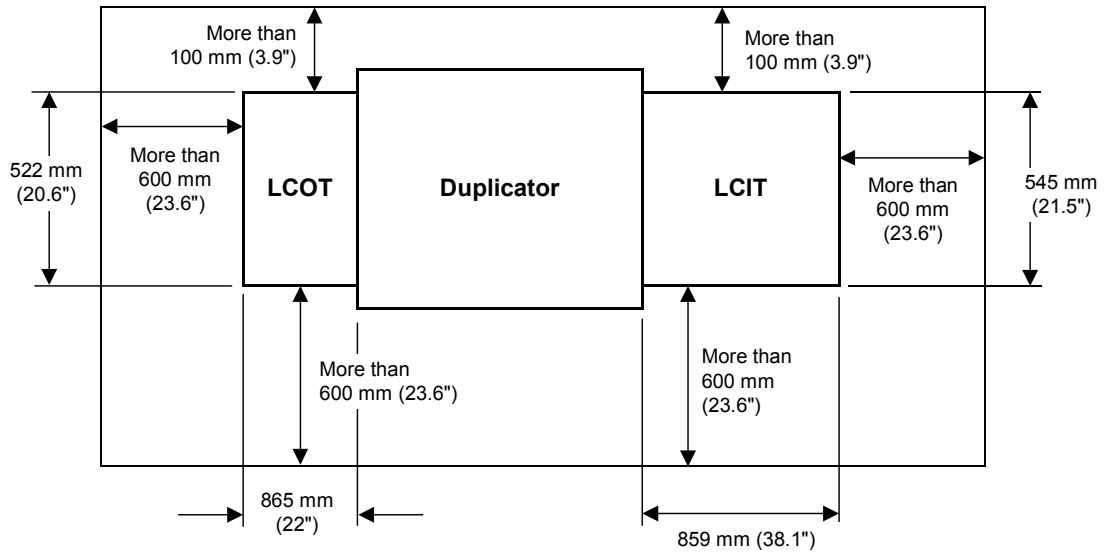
More than 100 mm (3.9")

More than 100 mm (3.9")

522 mm (20.6")

More than 600 mm (23.6")

LCOT

Duplicator

LCIT

More than 600 mm (23.6")

545 mm (21.5")

More than 600 mm (23.6")

More than 600 mm (23.6")

865 mm (22")

859 mm (38.1")